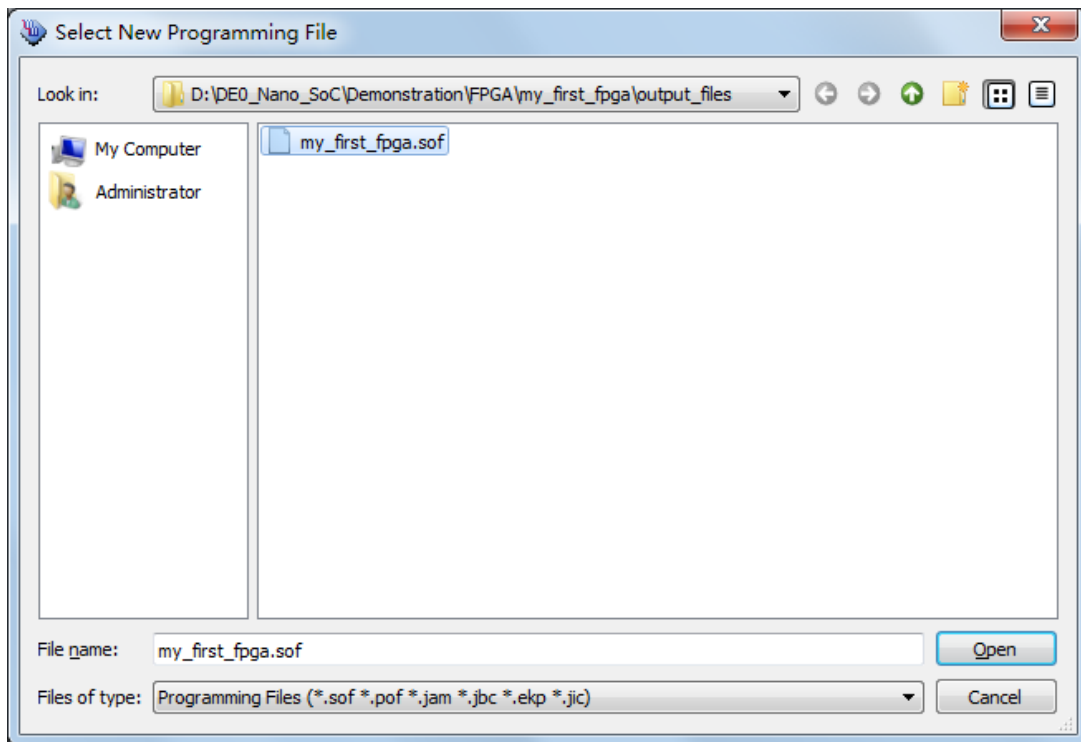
Select New Programming File

Look in: D:\DE0_Nano_SoC\Demonstration\FPGA\my_first_fpga\output_files

My Computer
Administrator

my_first_fpga.sof

File name: my_first_fpga.sof
Open

Files of type: Programming Files (*.sof *.pof *.jam *.jbc *.ekp *.jic)
Cancel